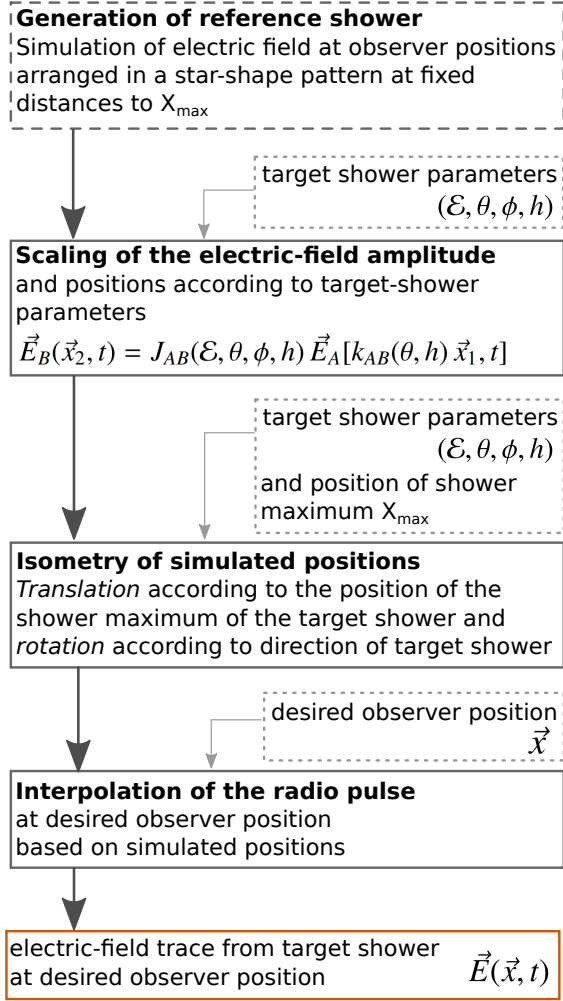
**Generation of reference shower**
Simulation of electric field at observer positions arranged in a star-shape pattern at fixed distances to X$_{max}$

target shower parameters
$(\mathcal{E}, \theta, \phi, h)$

**Scaling of the electric-field amplitude**
and positions according to target-shower parameters
$\vec{E}_B(\vec{x}_2, t) = J_{AB}(\mathcal{E}, \theta, \phi, h)\, \vec{E}_A[k_{AB}(\theta, h)\, \vec{x}_1, t]$

target shower parameters
$(\mathcal{E}, \theta, \phi, h)$
and position of shower maximum X$_{max}$

**Isometry of simulated positions**
*Translation* according to the position of the shower maximum of the target shower and *rotation* according to direction of target shower

desired observer position
$\vec{x}$

**Interpolation of the radio pulse**
at desired observer position
based on simulated positions

electric-field trace from target shower at desired observer position
$\vec{E}(\vec{x}, t)$